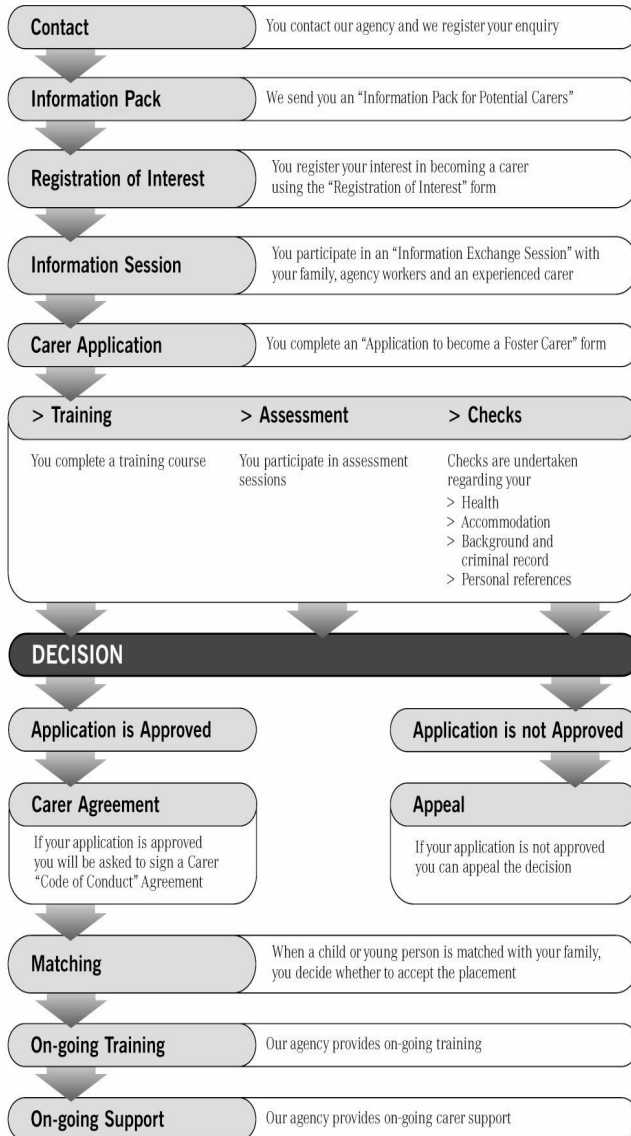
Contact

You contact our agency and we register your enquiry

Information Pack

We send you an "Information Pack for Potential Carers"

Registration of Interest

You register your interest in becoming a carer using the "Registration of Interest" form

Information Session

You participate in an "Information Exchange Session" with your family, agency workers and an experienced carer

Carer Application

You complete an "Application to become a Foster Carer" form

> Training

You complete a training course

> Assessment

You participate in assessment sessions

> Checks

Checks are undertaken regarding your
> Health
> Accommodation
> Background and criminal record
> Personal references

DECISION

Application is Approved

Application is not Approved

Carer Agreement

If your application is approved you will be asked to sign a Carer "Code of Conduct" Agreement

Appeal

If your application is not approved you can appeal the decision

Matching

When a child or young person is matched with your family, you decide whether to accept the placement

On-going Training

Our agency provides on-going training

On-going Support

Our agency provides on-going carer support